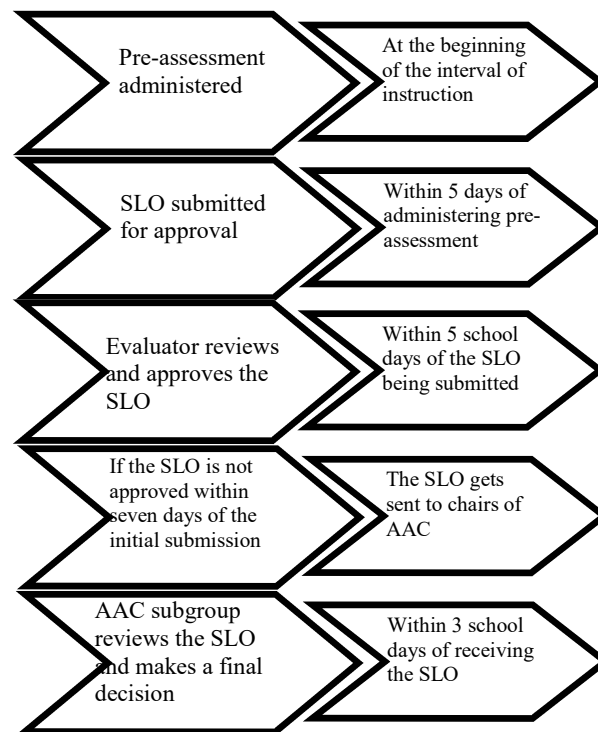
Pre-assessment administered

At the beginning of the interval of instruction

SLO submitted for approval

Within 5 days of administering pre-assessment

Evaluator reviews and approves the SLO

Within 5 school days of the SLO being submitted

If the SLO is not approved within seven days of the initial submission

The SLO gets sent to chairs of AAC

AAC subgroup reviews the SLO and makes a final decision

Within 3 school days of receiving the SLO